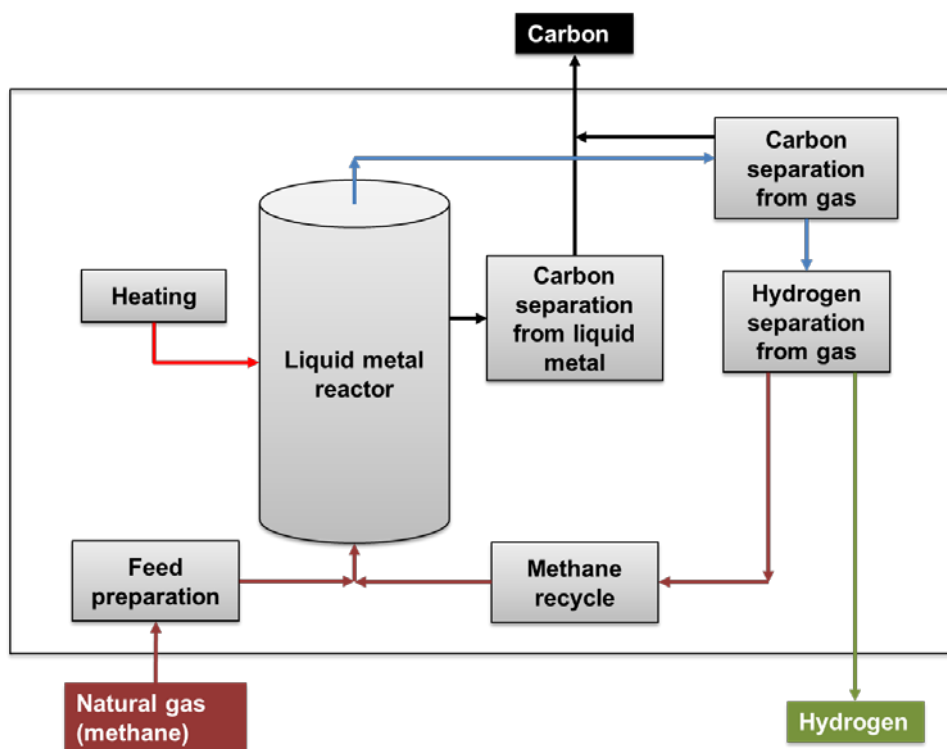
Carbon

Carbon separation from gas

Heating

Liquid metal reactor

Carbon separation from liquid metal

Hydrogen separation from gas

Feed preparation

Methane recycle

Natural gas (methane)

Hydrogen